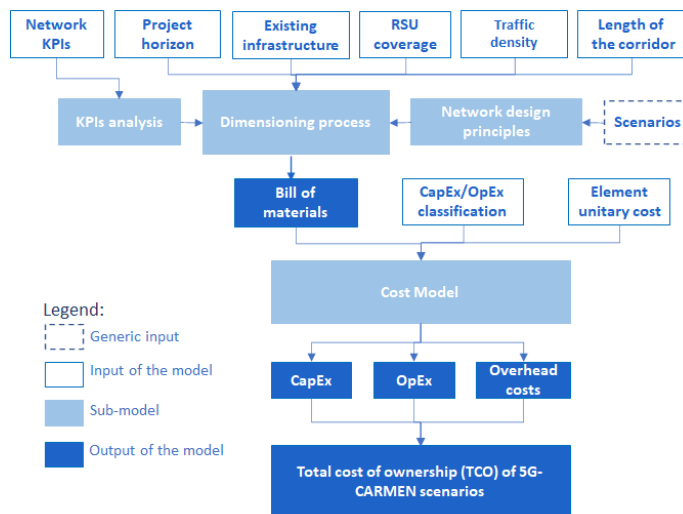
Network KPIs

Project horizon

Existing infrastructure

RSU coverage

Traffic density

Length of the corridor

KPIs analysis

Dimensioning process

Network design principles

Scenarios

Bill of materials

CapEx/OpEx classification

Element unitary cost

Cost Model

Legend:

Generic input

Input of the model

Sub-model

Output of the model

CapEx

OpEx

Overhead costs

Total cost of ownership (TCO) of 5G-CARMEN scenarios